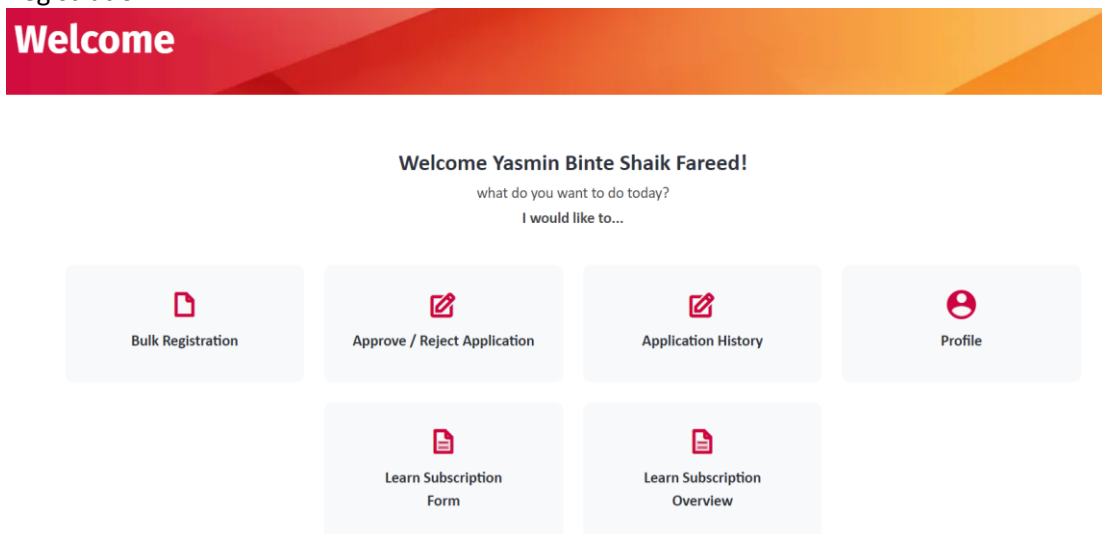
Welcome

Welcome Yasmin Binte Shaik Fareed!

what do you want to do today?

I would like to...

Bulk Registration

Approve / Reject Application

Application History

Profile

Learn Subscription Form

Learn Subscription Overview